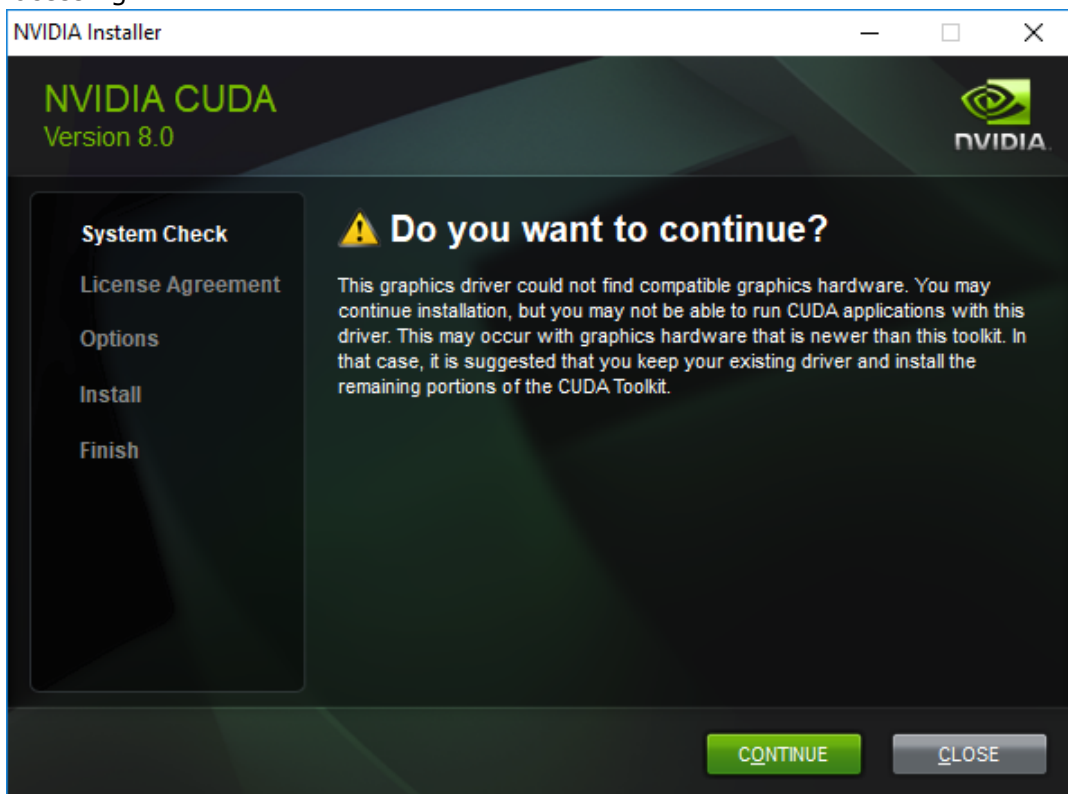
NVIDIA Installer

NVIDIA CUDA
Version 8.0

NVIDIA

System Check
License Agreement
Options
Install
Finish

Do you want to continue?

This graphics driver could not find compatible graphics hardware. You may continue installation, but you may not be able to run CUDA applications with this driver. This may occur with graphics hardware that is newer than this toolkit. In that case, it is suggested that you keep your existing driver and install the remaining portions of the CUDA Toolkit.

CONTINUE
CLOSE